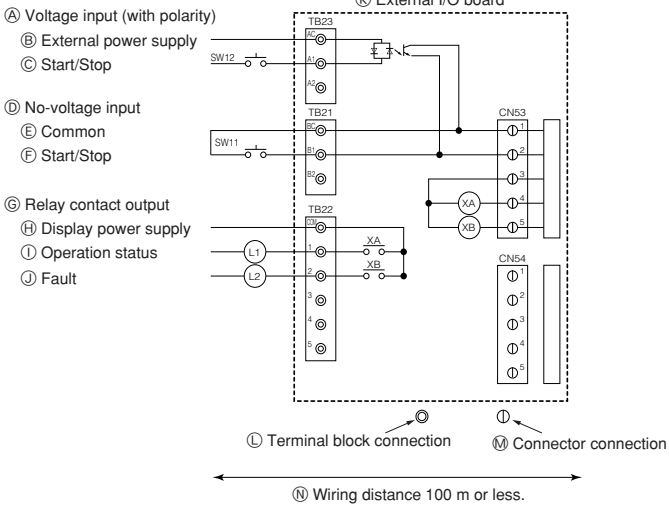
Ⓐ Voltage input (with polarity)
Ⓑ External power supply
Ⓒ Start/Stop
Ⓓ No-voltage input
Ⓔ Common
Ⓕ Start/Stop
Ⓖ Relay contact output
Ⓗ Display power supply
Ⓘ Operation status
Ⓙ Fault

Ⓚ External I/O board

SW12
SW11
TB23
AC
A1
A2
TB21
BC
B1
B2
TB22
COM
1
2
3
4
5
L1
L2
XA
XB
CN53
1
2
3
4
5
XA
XB
CN54
1
2
3
4
5

Ⓛ Terminal block connection
Ⓜ Connector connection
Ⓝ Wiring distance 100 m or less.